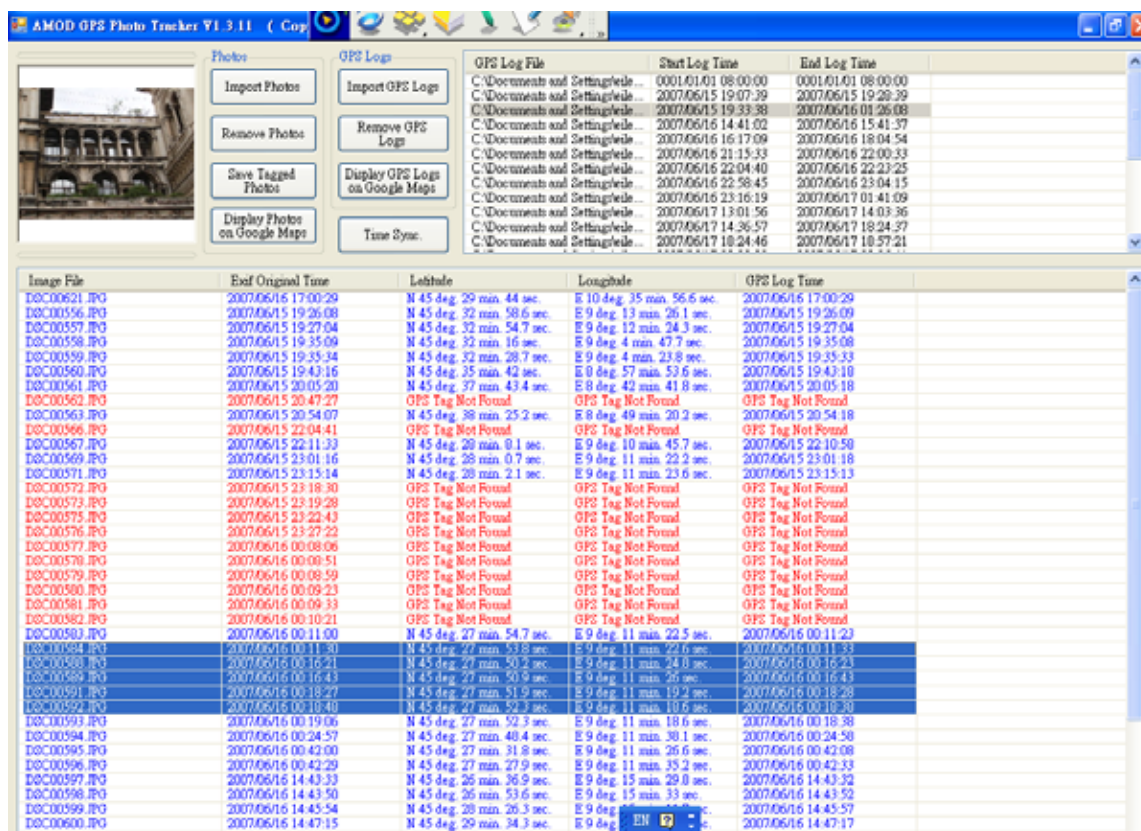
AMOD GPS Photo Tracker V1.3.11 ( Cop

Photos
Import Photos
Remove Photos
Save Tagged Photos
Display Photos on Google Maps

GPS Logs
Import GPS Logs
Remove GPS Logs
Display GPS Logs on Google Maps
Time Sync.

| GPS Log File | Start Log Time | End Log Time |
|---|---|---|
| C:\Documents and Settings\eile... | 0001/01/01 08:00:00 | 0001/01/01 08:00:00 |
| C:\Documents and Settings\eile... | 2007/06/15 19:07:39 | 2007/06/15 19:28:39 |
| C:\Documents and Settings\eile... | 2007/06/15 19:33:38 | 2007/06/16 01:26:08 |
| C:\Documents and Settings\eile... | 2007/06/16 14:41:02 | 2007/06/16 15:41:37 |
| C:\Documents and Settings\eile... | 2007/06/16 16:17:09 | 2007/06/16 18:04:54 |
| C:\Documents and Settings\eile... | 2007/06/16 21:15:33 | 2007/06/16 22:00:33 |
| C:\Documents and Settings\eile... | 2007/06/16 22:04:40 | 2007/06/16 22:23:25 |
| C:\Documents and Settings\eile... | 2007/06/16 22:58:45 | 2007/06/16 23:04:15 |
| C:\Documents and Settings\eile... | 2007/06/16 23:16:19 | 2007/06/17 01:41:09 |
| C:\Documents and Settings\eile... | 2007/06/17 13:01:56 | 2007/06/17 14:03:36 |
| C:\Documents and Settings\eile... | 2007/06/17 14:36:57 | 2007/06/17 18:24:37 |
| C:\Documents and Settings\eile... | 2007/06/17 18:24:46 | 2007/06/17 18:57:21 |

| Image File | Exif Original Time | Latitude | Longitude | GPS Log Time |
|---|---|---|---|---|
| DSC00621.JPG | 2007/06/16 17:00:29 | N 45 deg. 29 min. 44 sec. | E 10 deg. 35 min. 56.6 sec. | 2007/06/16 17:00:29 |
| DSC00556.JPG | 2007/06/15 19:26:08 | N 45 deg. 32 min. 58.6 sec. | E 9 deg. 13 min. 26.1 sec. | 2007/06/15 19:26:09 |
| DSC00557.JPG | 2007/06/15 19:27:04 | N 45 deg. 32 min. 54.7 sec. | E 9 deg. 12 min. 24.3 sec. | 2007/06/15 19:27:04 |
| DSC00558.JPG | 2007/06/15 19:35:09 | N 45 deg. 32 min. 16 sec. | E 9 deg. 4 min. 47.7 sec. | 2007/06/15 19:35:08 |
| DSC00559.JPG | 2007/06/15 19:35:34 | N 45 deg. 32 min. 28.7 sec. | E 9 deg. 4 min. 23.8 sec. | 2007/06/15 19:35:33 |
| DSC00560.JPG | 2007/06/15 19:43:16 | N 45 deg. 35 min. 42 sec. | E 8 deg. 57 min. 53.6 sec. | 2007/06/15 19:43:18 |
| DSC00561.JPG | 2007/06/15 20:05:20 | N 45 deg. 37 min. 43.4 sec. | E 8 deg. 42 min. 41.8 sec. | 2007/06/15 20:05:18 |
| DSC00562.JPG | 2007/06/15 20:47:27 | GPS Tag Not Found | GPS Tag Not Found | GPS Tag Not Found |
| DSC00563.JPG | 2007/06/15 20:54:07 | N 45 deg. 38 min. 25.2 sec. | E 8 deg. 49 min. 20.2 sec. | 2007/06/15 20:54:18 |
| DSC00566.JPG | 2007/06/15 22:04:41 | GPS Tag Not Found | GPS Tag Not Found | GPS Tag Not Found |
| DSC00567.JPG | 2007/06/15 22:11:33 | N 45 deg. 28 min. 8.1 sec. | E 9 deg. 10 min. 45.7 sec. | 2007/06/15 22:10:50 |
| DSC00569.JPG | 2007/06/15 23:01:16 | N 45 deg. 28 min. 0.7 sec. | E 9 deg. 11 min. 22.2 sec. | 2007/06/15 23:01:18 |
| DSC00571.JPG | 2007/06/15 23:15:14 | N 45 deg. 28 min. 2.1 sec. | E 9 deg. 11 min. 23.6 sec. | 2007/06/15 23:15:13 |
| DSC00572.JPG | 2007/06/15 23:18:30 | GPS Tag Not Found | GPS Tag Not Found | GPS Tag Not Found |
| DSC00573.JPG | 2007/06/15 23:19:28 | GPS Tag Not Found | GPS Tag Not Found | GPS Tag Not Found |
| DSC00575.JPG | 2007/06/15 23:22:43 | GPS Tag Not Found | GPS Tag Not Found | GPS Tag Not Found |
| DSC00576.JPG | 2007/06/15 23:27:22 | GPS Tag Not Found | GPS Tag Not Found | GPS Tag Not Found |
| DSC00577.JPG | 2007/06/16 00:08:06 | GPS Tag Not Found | GPS Tag Not Found | GPS Tag Not Found |
| DSC00578.JPG | 2007/06/16 00:08:51 | GPS Tag Not Found | GPS Tag Not Found | GPS Tag Not Found |
| DSC00579.JPG | 2007/06/16 00:08:59 | GPS Tag Not Found | GPS Tag Not Found | GPS Tag Not Found |
| DSC00580.JPG | 2007/06/16 00:09:23 | GPS Tag Not Found | GPS Tag Not Found | GPS Tag Not Found |
| DSC00581.JPG | 2007/06/16 00:09:33 | GPS Tag Not Found | GPS Tag Not Found | GPS Tag Not Found |
| DSC00582.JPG | 2007/06/16 00:10:21 | GPS Tag Not Found | GPS Tag Not Found | GPS Tag Not Found |
| DSC00583.JPG | 2007/06/16 00:11:00 | N 45 deg. 27 min. 54.7 sec. | E 9 deg. 11 min. 22.5 sec. | 2007/06/16 00:11:23 |
| DSC00584.JPG | 2007/06/16 00:11:30 | N 45 deg. 27 min. 53.8 sec. | E 9 deg. 11 min. 22.6 sec. | 2007/06/16 00:11:33 |
| DSC00588.JPG | 2007/06/16 00:16:21 | N 45 deg. 27 min. 50.2 sec. | E 9 deg. 11 min. 24.8 sec. | 2007/06/16 00:16:23 |
| DSC00589.JPG | 2007/06/16 00:16:43 | N 45 deg. 27 min. 50.9 sec. | E 9 deg. 11 min. 26 sec. | 2007/06/16 00:16:43 |
| DSC00591.JPG | 2007/06/16 00:18:27 | N 45 deg. 27 min. 51.9 sec. | E 9 deg. 11 min. 19.2 sec. | 2007/06/16 00:18:28 |
| DSC00592.JPG | 2007/06/16 00:18:40 | N 45 deg. 27 min. 52.3 sec. | E 9 deg. 11 min. 18.6 sec. | 2007/06/16 00:18:38 |
| DSC00593.JPG | 2007/06/16 00:19:06 | N 45 deg. 27 min. 52.3 sec. | E 9 deg. 11 min. 18.6 sec. | 2007/06/16 00:18:38 |
| DSC00594.JPG | 2007/06/16 00:24:57 | N 45 deg. 27 min. 48.4 sec. | E 9 deg. 11 min. 38.1 sec. | 2007/06/16 00:24:58 |
| DSC00595.JPG | 2007/06/16 00:42:00 | N 45 deg. 27 min. 31.8 sec. | E 9 deg. 11 min. 26.6 sec. | 2007/06/16 00:42:08 |
| DSC00596.JPG | 2007/06/16 00:42:29 | N 45 deg. 27 min. 27.9 sec. | E 9 deg. 11 min. 35.2 sec. | 2007/06/16 00:42:33 |
| DSC00597.JPG | 2007/06/16 14:43:33 | N 45 deg. 26 min. 36.9 sec. | E 9 deg. 15 min. 29.8 sec. | 2007/06/16 14:43:32 |
| DSC00598.JPG | 2007/06/16 14:43:50 | N 45 deg. 26 min. 53.6 sec. | E 9 deg. 15 min. 33 sec. | 2007/06/16 14:43:52 |
| DSC00599.JPG | 2007/06/16 14:45:54 | N 45 deg. 28 min. 26.3 sec. | E 9 deg. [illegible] | 2007/06/16 14:45:57 |
| DSC00600.JPG | 2007/06/16 14:47:15 | N 45 deg. 29 min. 34.3 sec. | E 9 deg. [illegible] | 2007/06/16 14:47:17 |

EN